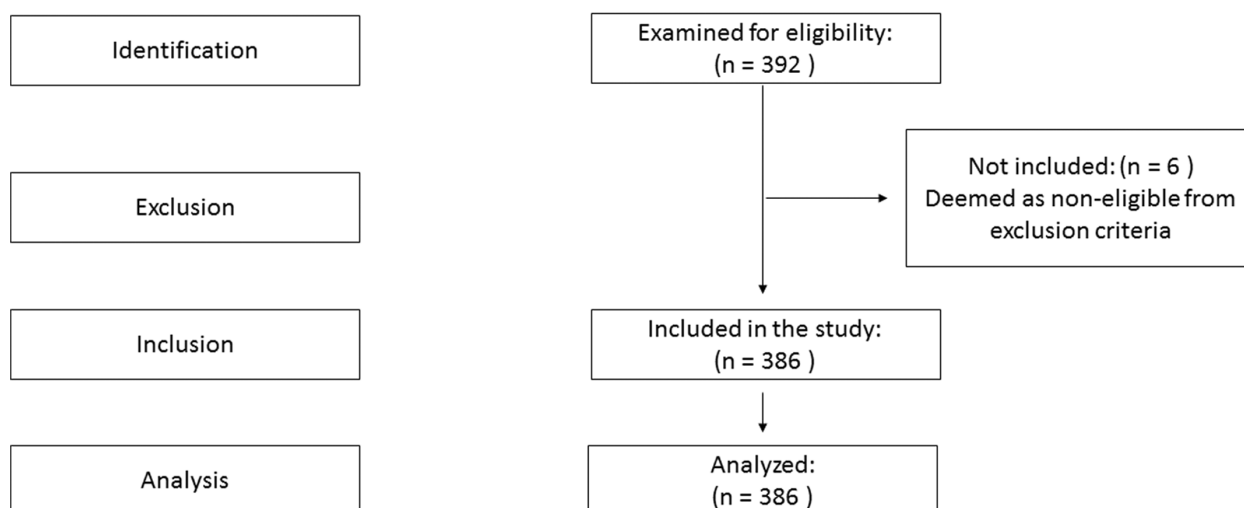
Identification

Examined for eligibility:
(n = 392 )

Not included: (n = 6 )
Deemed as non-eligible from exclusion criteria

Exclusion

Inclusion

Included in the study:
(n = 386 )

Analysis

Analyzed:
(n = 386 )